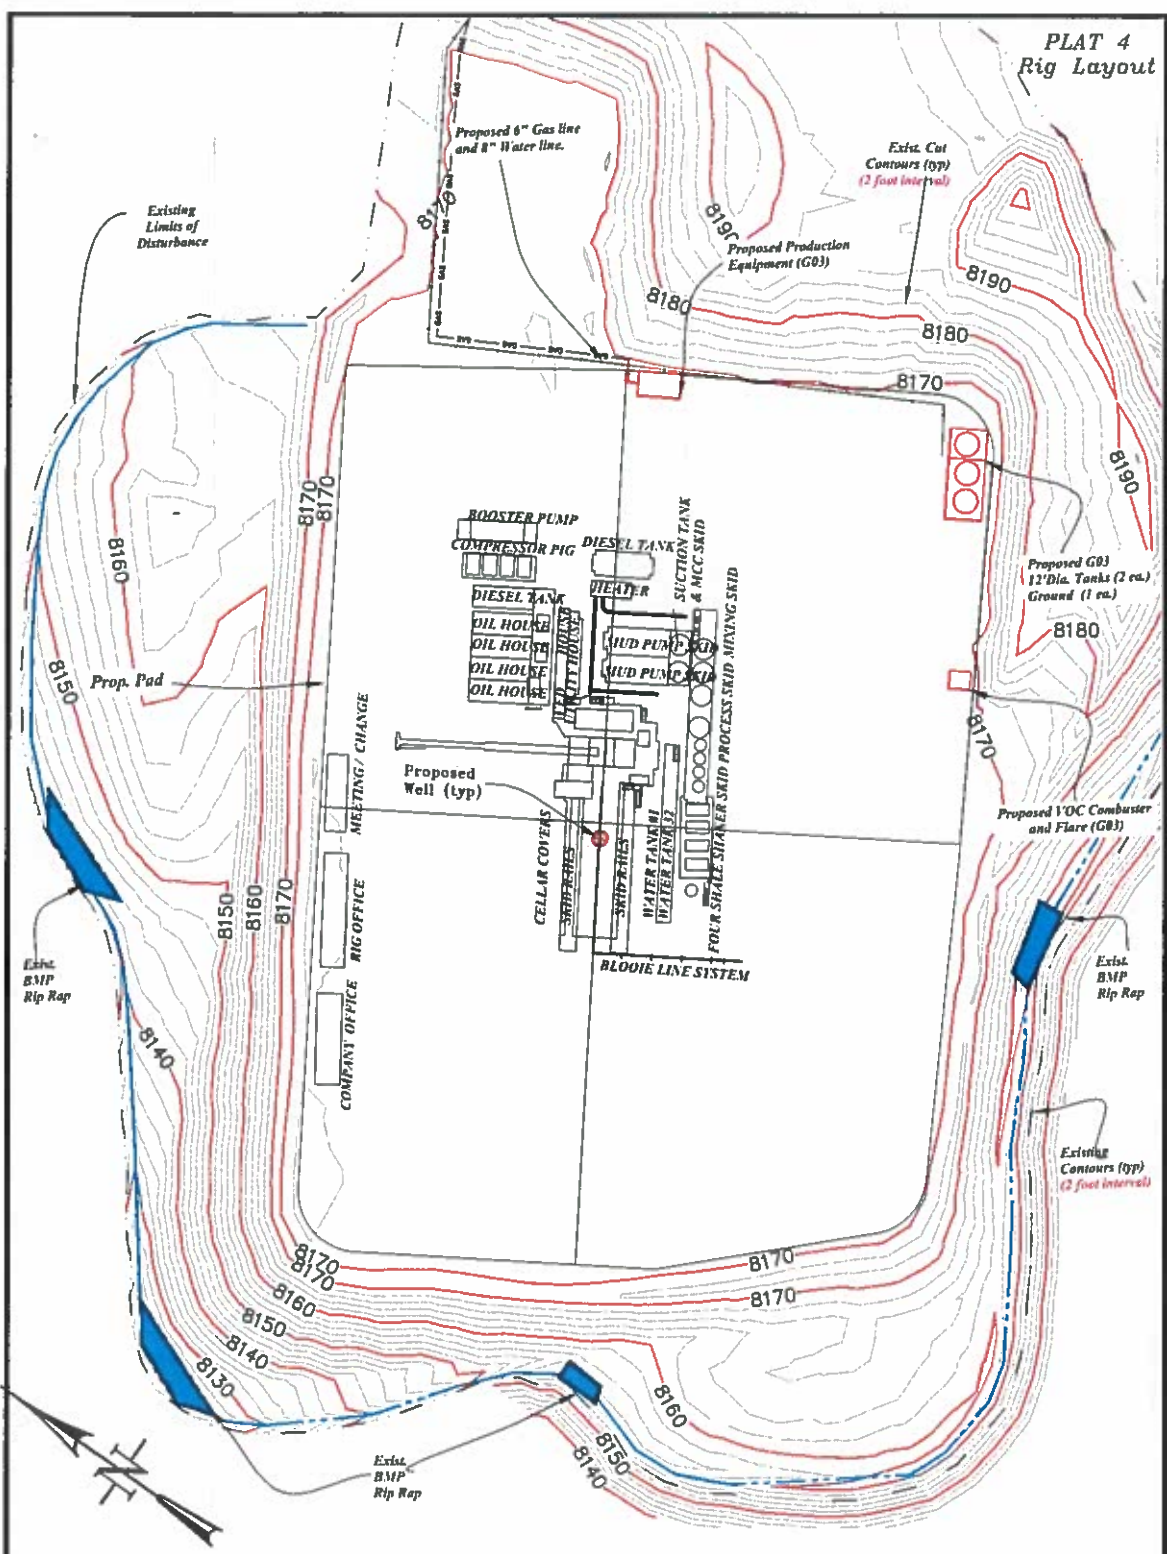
PLAT 4
Rig Layout

Proposed 6" Gas line and 8" Water line.

Exist. Cut Contours (typ) (2 foot interval)

Existing Limits of Disturbance

8190

Proposed Production Equipment (G03)

8180

8190

8180

8170

8190

8170
8170

BOOSTER PUMP
COMPRESSOR PIG
DIESEL TANK
SUCTION TANK & MCC SKID
HEATER
DIESEL TANK
OIL HOUSE
OIL HOUSE
OIL HOUSE
OIL HOUSE
MUD PUMP SKID
MUD PUMP SKID
MIXING SKID

8160

Proposed G03 12'Dia. Tanks (2 ea.) Ground (1 ea.)

8180

8150

Prop. Pad

MEETING/ CHANGE

Proposed Well (typ)

PROCESS SKID

8170

Proposed VOC Combuster and Flare (G03)

CELLAR COVERS
SKID RAILS
SKID RAILS
WATER TANK #1
WATER TANK #2
FOUR SHALE SHAKER

RIG OFFICE

8150
8160
8170

Exist. BMP Rip Rap

BLOOIE LINE SYSTEM

Exist. BMP Rip Rap

8140

COMPANY OFFICE

Existing Contours (typ) (2 foot interval)

8170
8170
8170
8160
8170
8150
8140
8130

8160

8150
8140

Exist. BMP Rip Rap

N